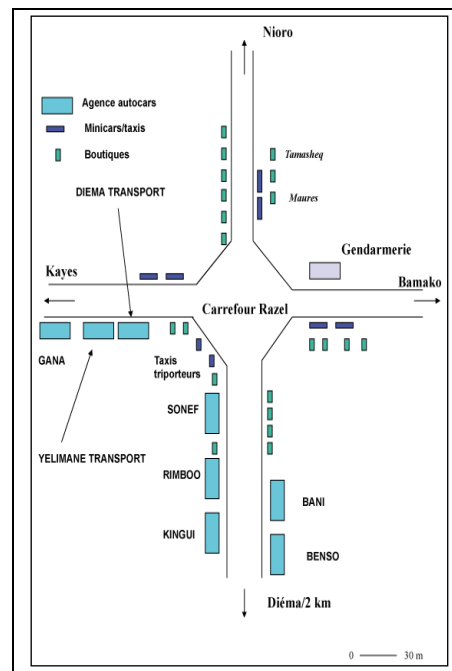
Nioro

Agence autocars

Minicars/taxis

Boutiques

Tamasheq

Maures

DIEMA TRANSPORT

Gendarmerie

Kayes

Bamako

Carrefour Razel

GANA

Taxis triporteurs

YELIMANE TRANSPORT

SONEF

RIMBOO

KINGUI

BANI

BENSO

Diéma/2 km

0 30 m